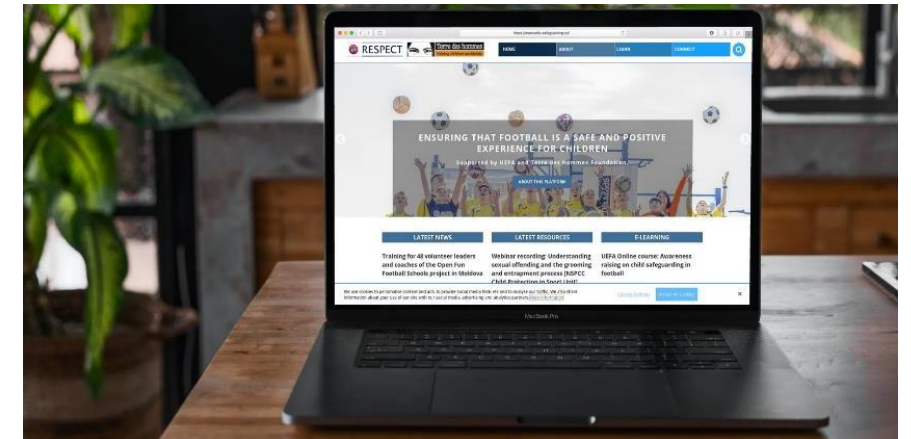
RESPECT

Terre des hommes

HOME

ABOUT

LEARN

CONNECT

ENSURING THAT FOOTBALL IS A SAFE AND POSITIVE EXPERIENCE FOR CHILDREN

Supported by UEFA and Terre des hommes Foundation

ABOUT THE PLATFORM

LATEST NEWS

Training for 48 volunteer leaders and coaches of the Open Fun Football Schools project in Moldova

LATEST RESOURCES

Webinar recording: Understanding sexual offending and the grooming and entrapment process [NSPCC Child Protection in Sport Unit]

E-LEARNING

UEFA Online course: Awareness raising on child safeguarding in football

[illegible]

Cookie Settings

Accept All Cookies

MacBook Pro